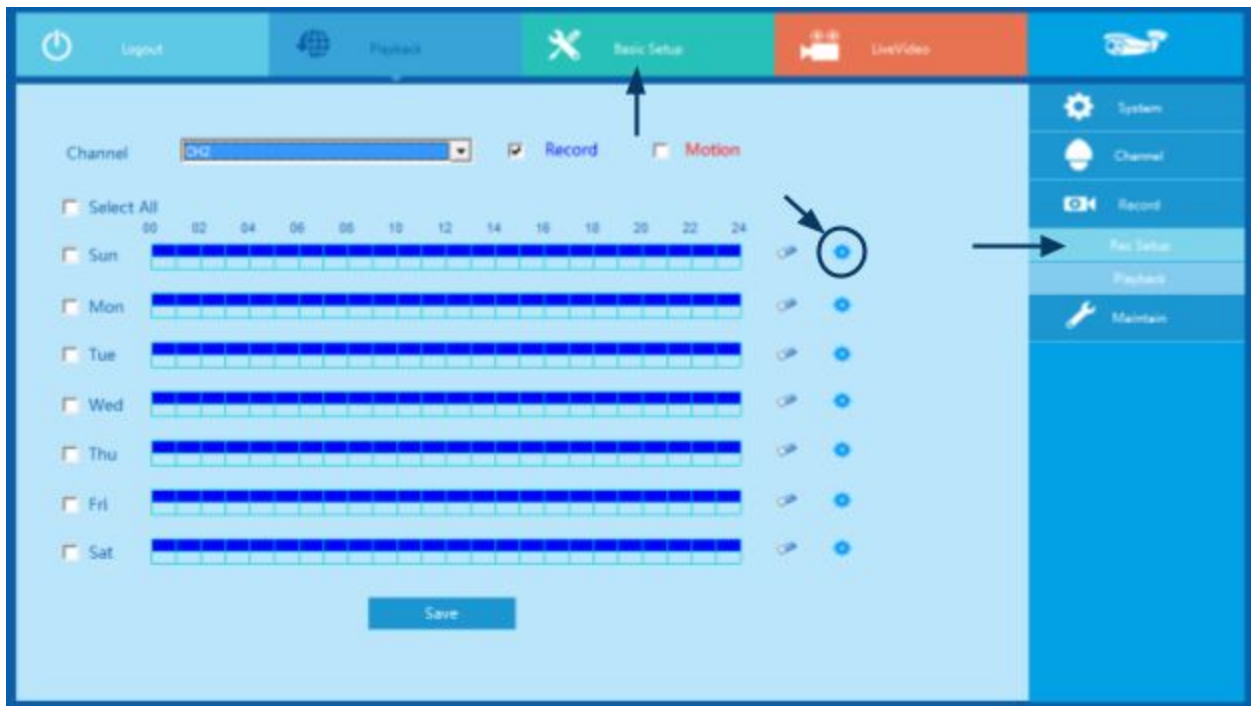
Logout Playback Basic Setup LiveVideo

System
Channel
Record
Rec Setup
Playback
Maintain

Channel CH2 Record Motion

Select All
00 02 04 06 08 10 12 14 16 18 20 22 24
Sun
Mon
Tue
Wed
Thu
Fri
Sat

Save